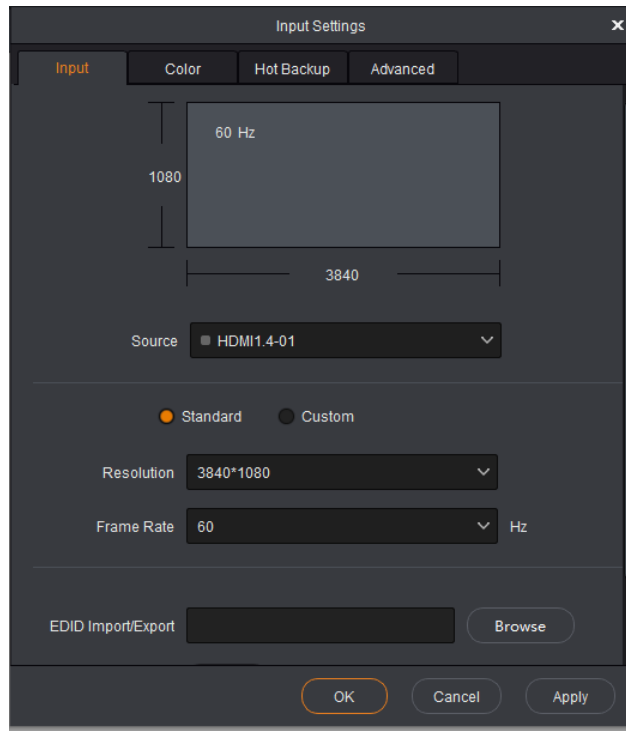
Input Settings

×

Input

Color

Hot Backup

Advanced

60 Hz

1080

3840

Source

HDMI1.4-01

Standard

Custom

Resolution

3840*1080

Frame Rate

60

Hz

EDID Import/Export

Browse

OK

Cancel

Apply